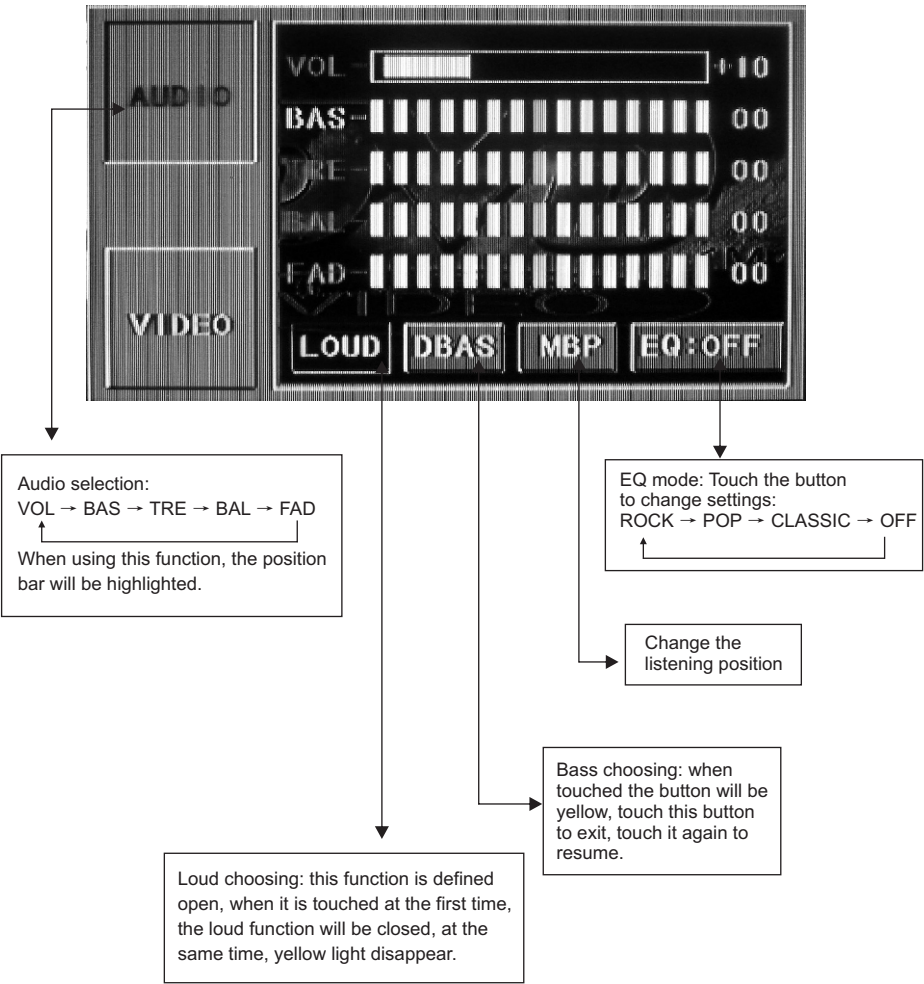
AUDIO

VIDEO

VOL +10

BAS 00

TRE 00

BAL 00

FAD 00

LOUD DBAS MBP EQ:OFF

Audio selection:
VOL → BAS → TRE → BAL → FAD
When using this function, the position bar will be highlighted.

EQ mode: Touch the button to change settings:
ROCK → POP → CLASSIC → OFF

Change the listening position

Bass choosing: when touched the button will be yellow, touch this button to exit, touch it again to resume.

Loud choosing: this function is defined open, when it is touched at the first time, the loud function will be closed, at the same time, yellow light disappear.